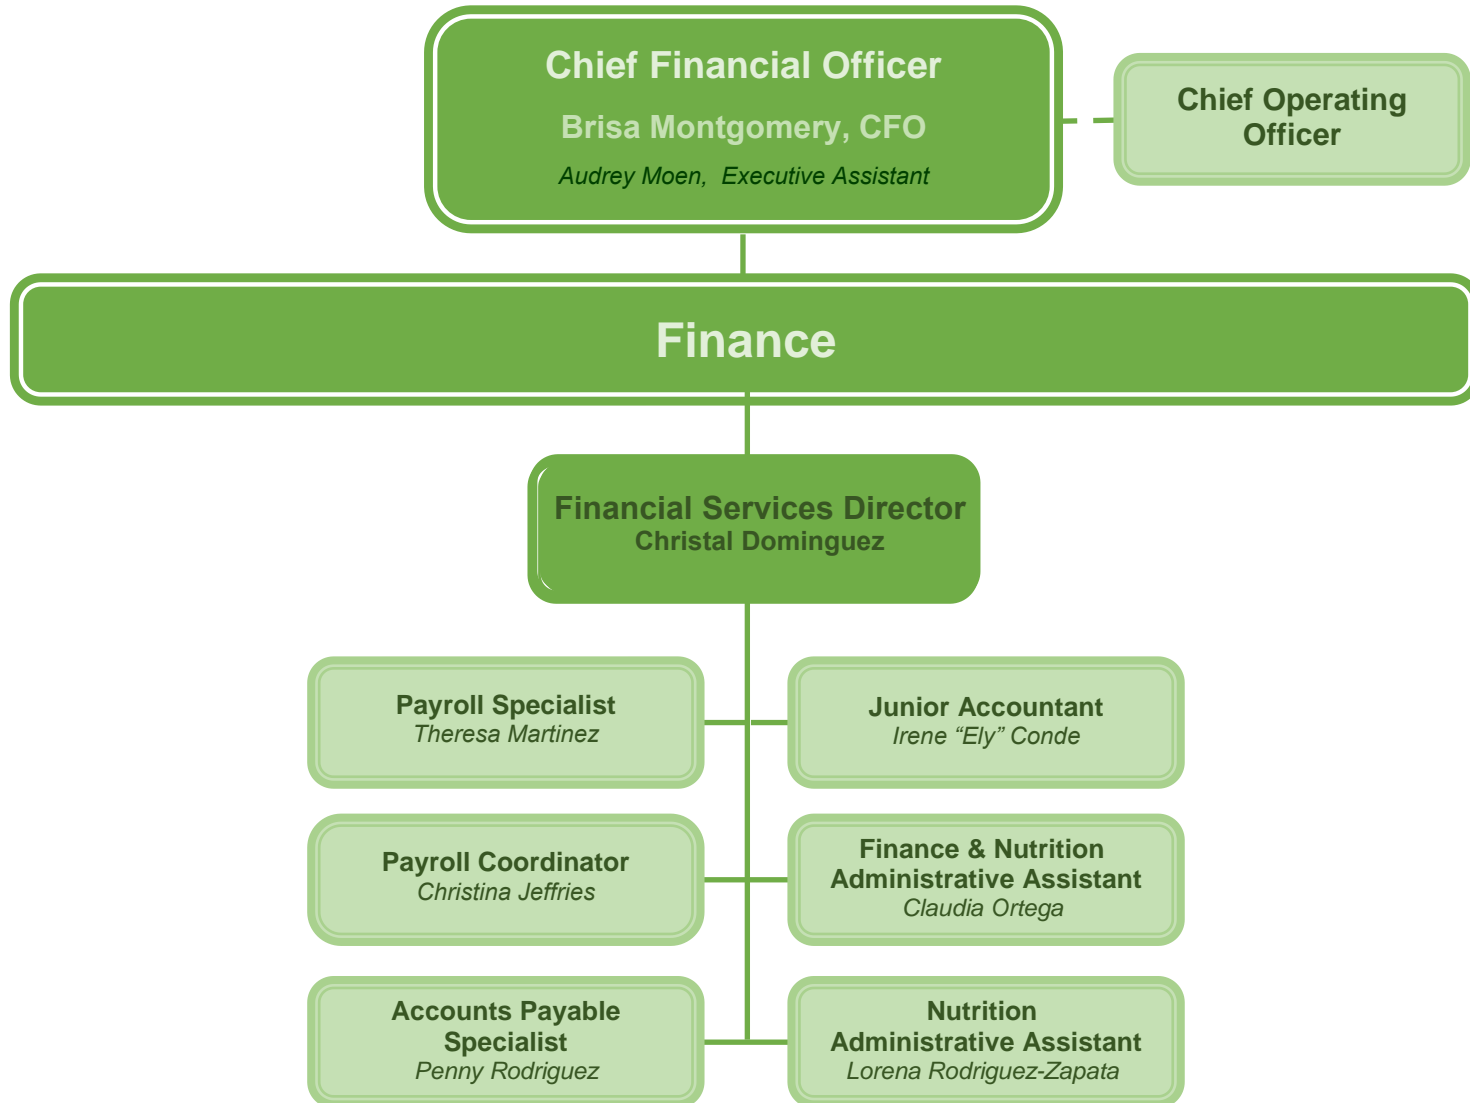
Chief Financial Officer
Brisa Montgomery, CFO
Audrey Moen, Executive Assistant

Chief Operating Officer

Finance

Financial Services Director
Christal Dominguez

Payroll Specialist
Theresa Martinez

Junior Accountant
Irene “Ely” Conde

Payroll Coordinator
Christina Jeffries

Finance & Nutrition Administrative Assistant
Claudia Ortega

Accounts Payable Specialist
Penny Rodriguez

Nutrition Administrative Assistant
Lorena Rodriguez-Zapata